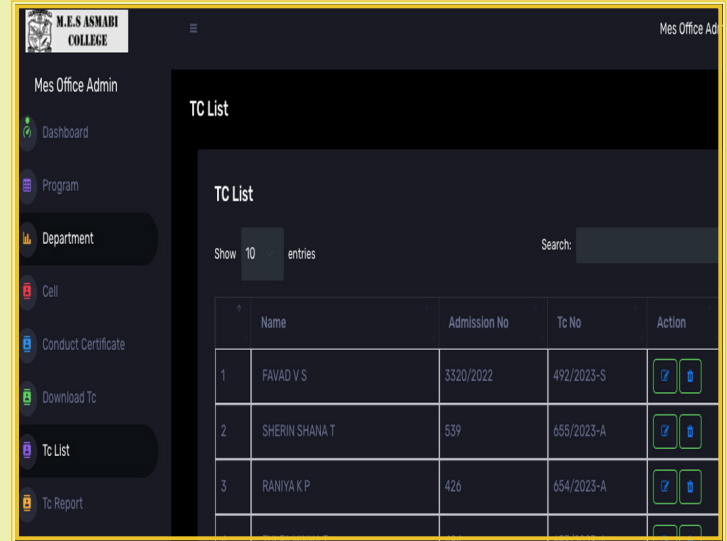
M.E.S ASMABI COLLEGE

≡

Mes Office Adm

Mes Office Admin

Dashboard

Program

Department

Cell

Conduct Certificate

Download Tc

Tc List

Tc Report

TC List

TC List

Show 10 entries

Search:

| | Name | Admission No | Tc No | Action |
|---|---|---|---|---|
| 1 | FAVAD V S | 3320/2022 | 492/2023-S | |
| 2 | SHERIN SHANA T | 539 | 655/2023-A | |
| 3 | RANIYA K P | 426 | 654/2023-A | |
| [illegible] | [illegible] | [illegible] | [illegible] | |